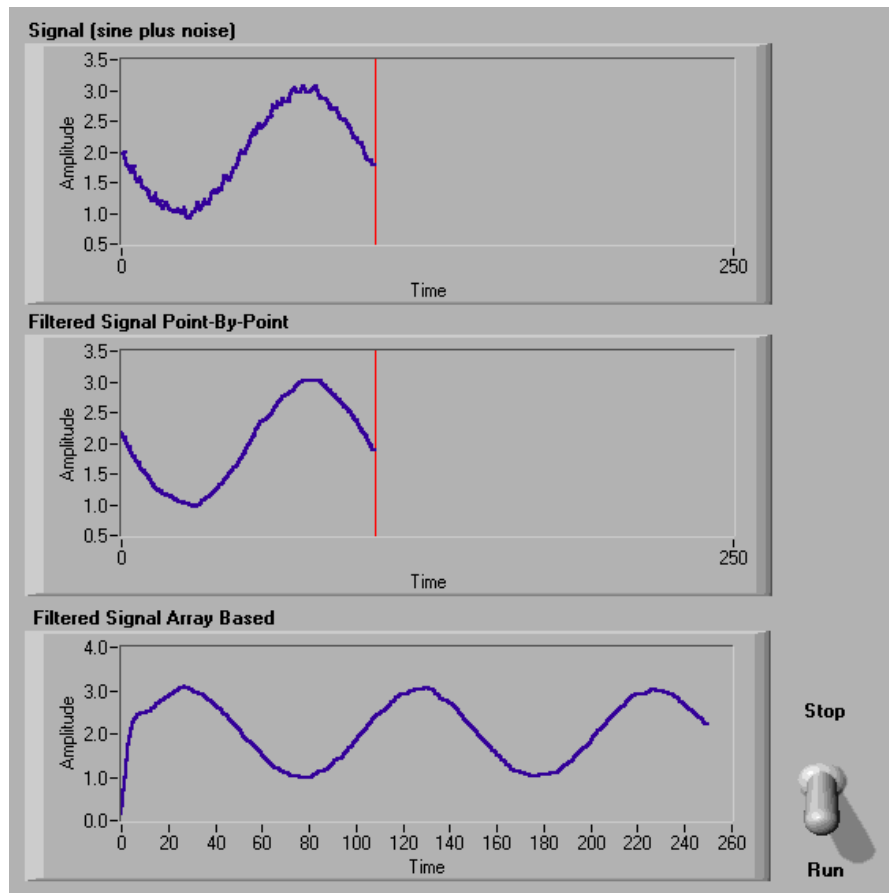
Signal (sine plus noise)

3.5
3.0
2.5
2.0
1.5
1.0
0.5
Amplitude
0
250
Time

Filtered Signal Point-By-Point

3.5
3.0
2.5
2.0
1.5
1.0
0.5
Amplitude
0
250
Time

Filtered Signal Array Based

4.0
3.0
2.0
1.0
0.0
Amplitude
0 20 40 60 80 100 120 140 160 180 200 220 240 260
Time

Stop

Run